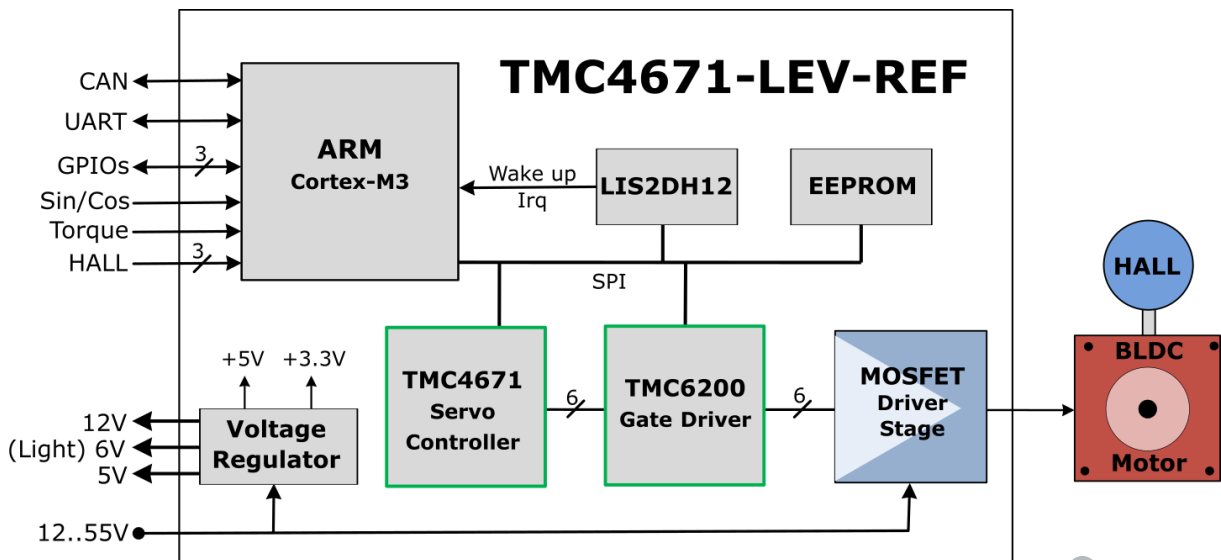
TMC4671-LEV-REF

CAN
UART
GPIOs
3
Sin/Cos
Torque
HALL
3

ARM
Cortex-M3

Wake up
Irq

LIS2DH12

EEPROM

SPI

+5V
+3.3V

12V
(Light) 6V
5V

Voltage
Regulator

TMC4671
Servo
Controller

6

TMC6200
Gate Driver

6

MOSFET
Driver
Stage

HALL

BLDC
Motor

12..55V